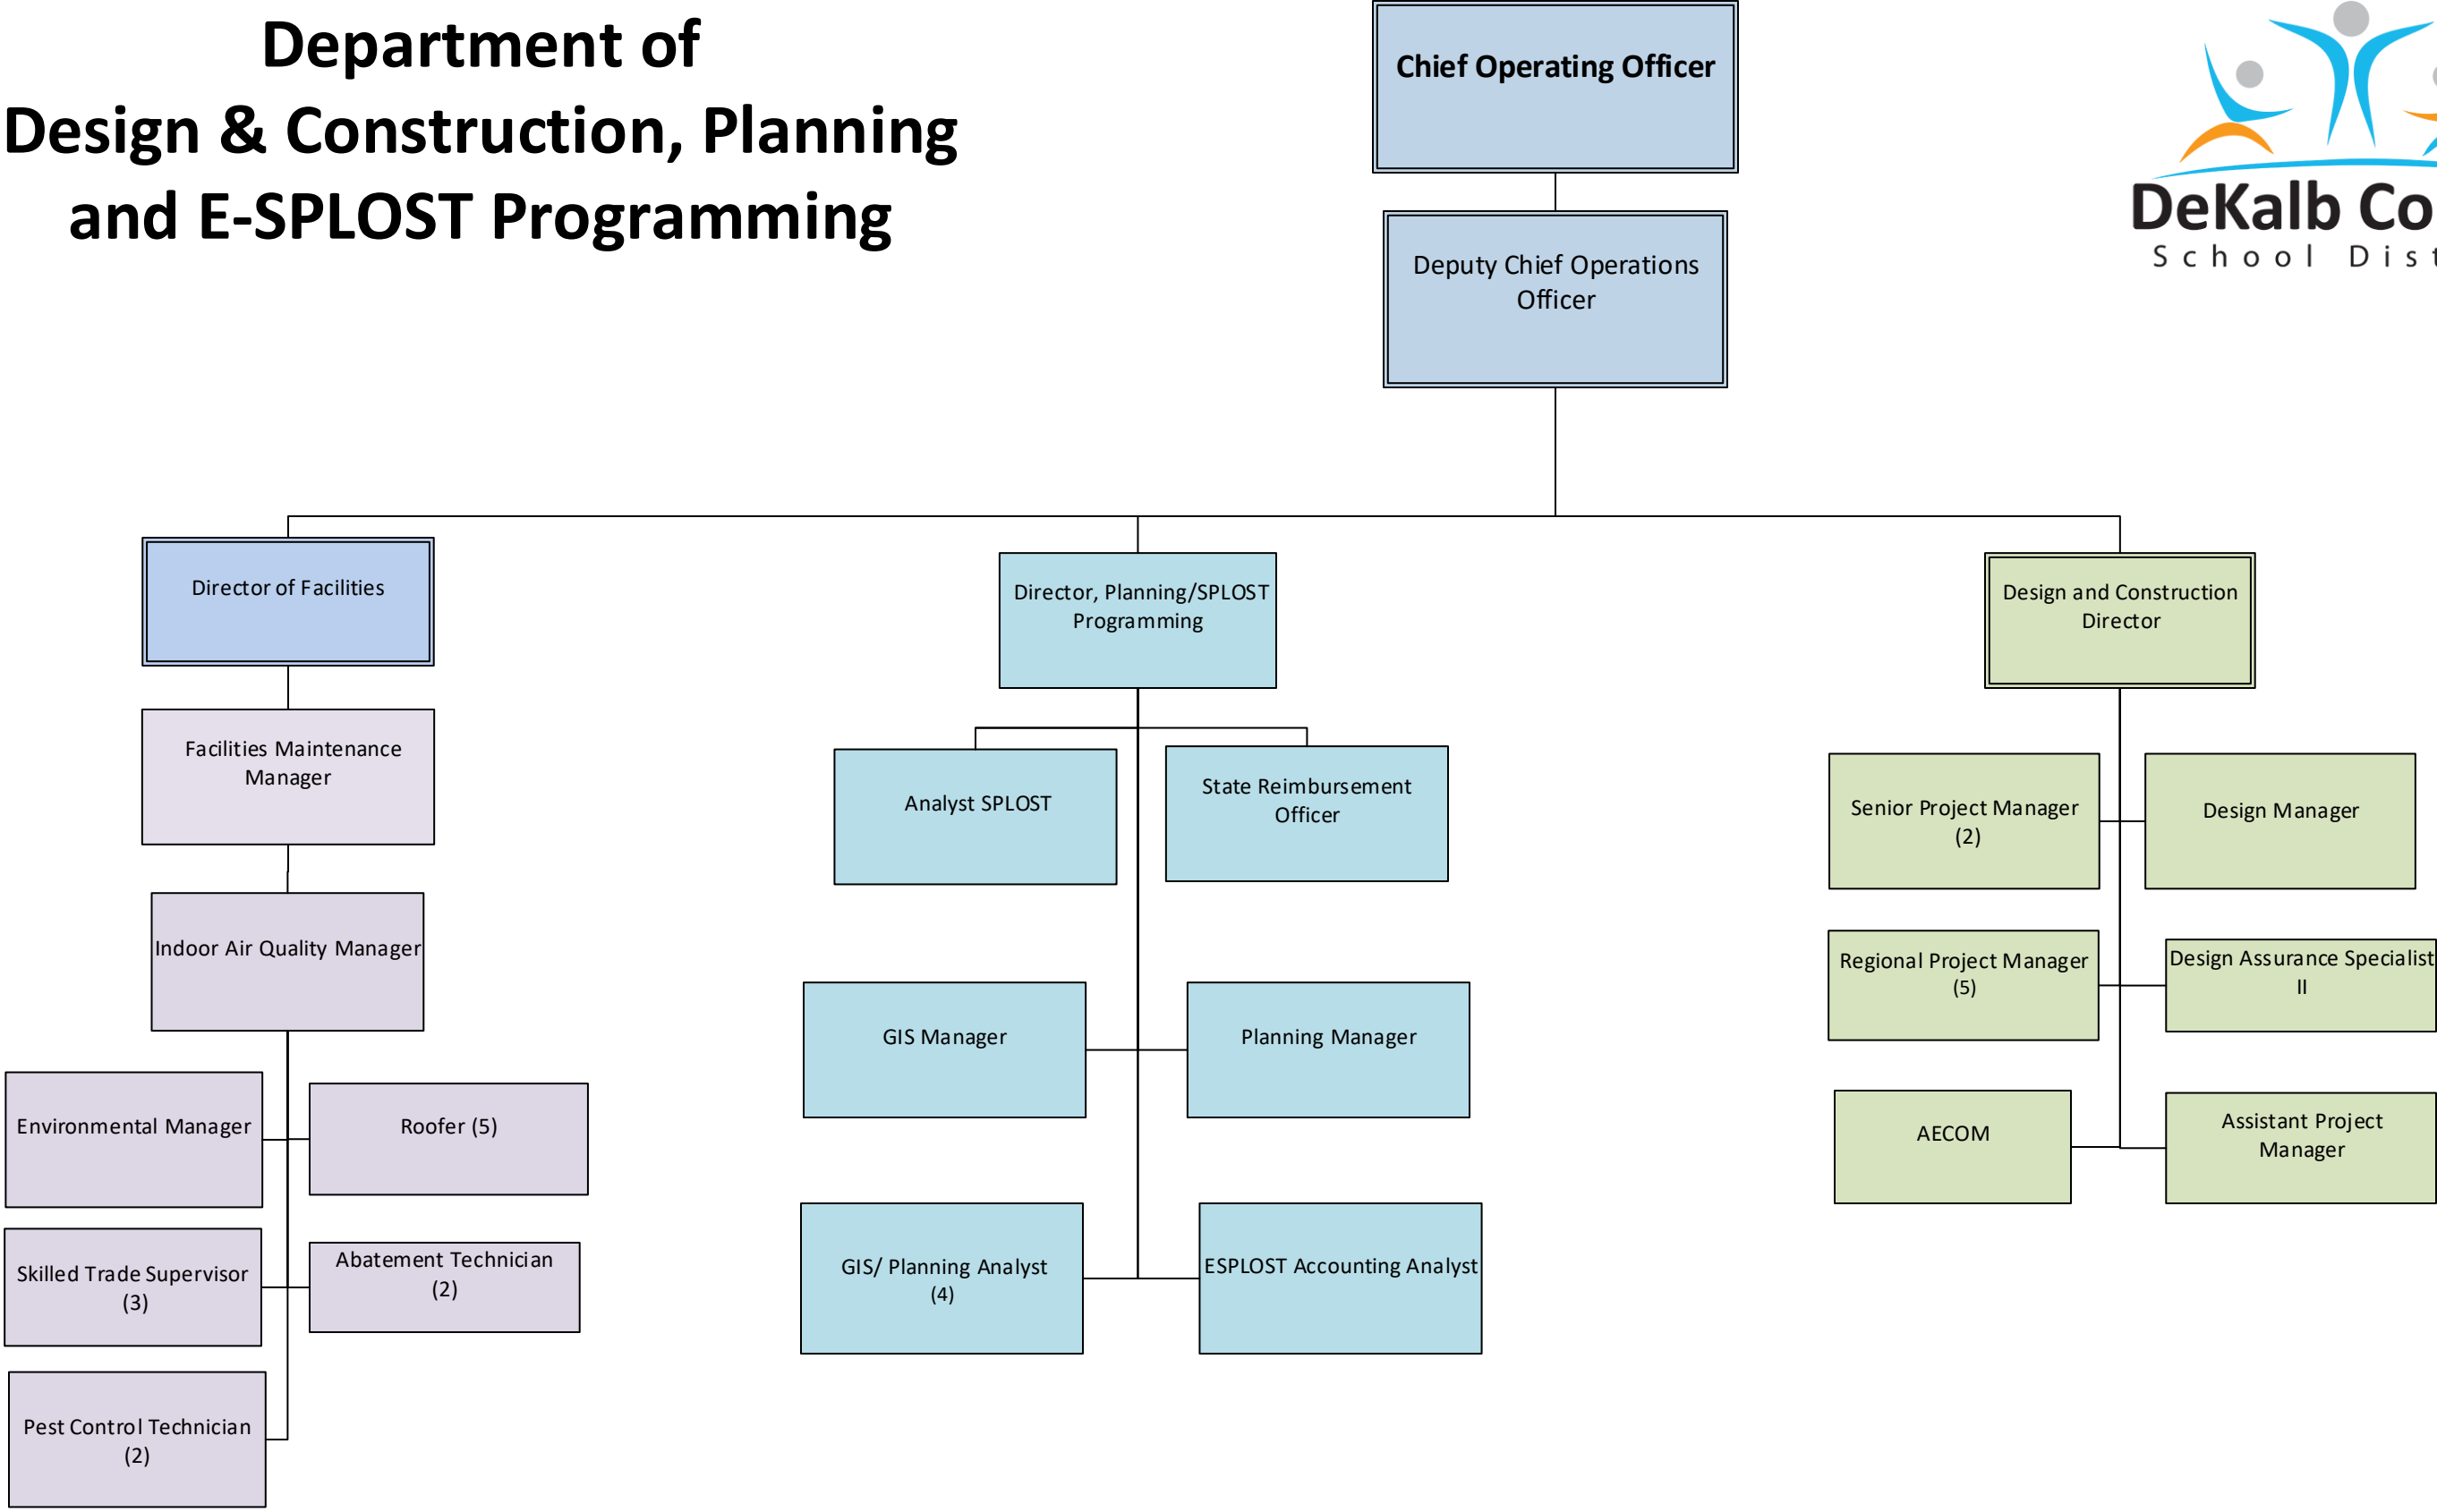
Department of
Design & Construction, Planning and E-SPLOST Programming

Chief Operating Officer

DeKalb Co
School Dist

Deputy Chief Operations Officer

Director of Facilities

Director, Planning/SPLOST Programming

Design and Construction Director

Facilities Maintenance Manager

Analyst SPLOST

State Reimbursement Officer

Senior Project Manager (2)

Design Manager

Indoor Air Quality Manager

Regional Project Manager (5)

Design Assurance Specialist II

GIS Manager

Planning Manager

AECOM

Assistant Project Manager

Environmental Manager

Roofer (5)

Skilled Trade Supervisor (3)

Abatement Technician (2)

GIS/ Planning Analyst (4)

ESPLOST Accounting Analyst

Pest Control Technician (2)